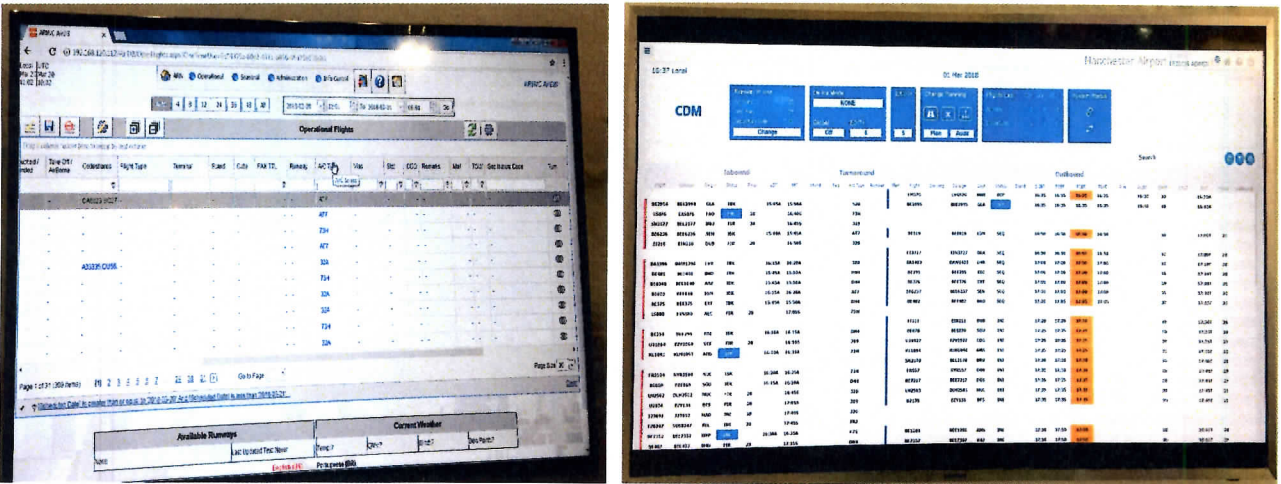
ARMC AVES

Local UTC

Info Flights Operational Scenario Administration Info Control

ARMC AVES

4 8 12 24 36 48

Operational Flights

Inbound ETA / Arrival Time Off / Airborne Callsigns Flight Type Terminal Ruled Gate PAX TTL Runway A/C Type Max Std CDO Remarks Met TOU Sec Issue Code Turn

A77
A77
734
A77
32A
734
32A
32A
734
32A

Page 1 of 31 (309 items) 1 2 3 4 5 6 7 ... 21 Go to Page

Page Size 10

Available Runways

Last Updated Time: Now

Name

Current Weather

Temp: Dew Point

Portuguese (BR)

10:37 Local

01 Mar 2018

Manchester Airport

CDM

Change

NONE

Off

Plan Auto

Search

Inbound

Turnaround

Outbound